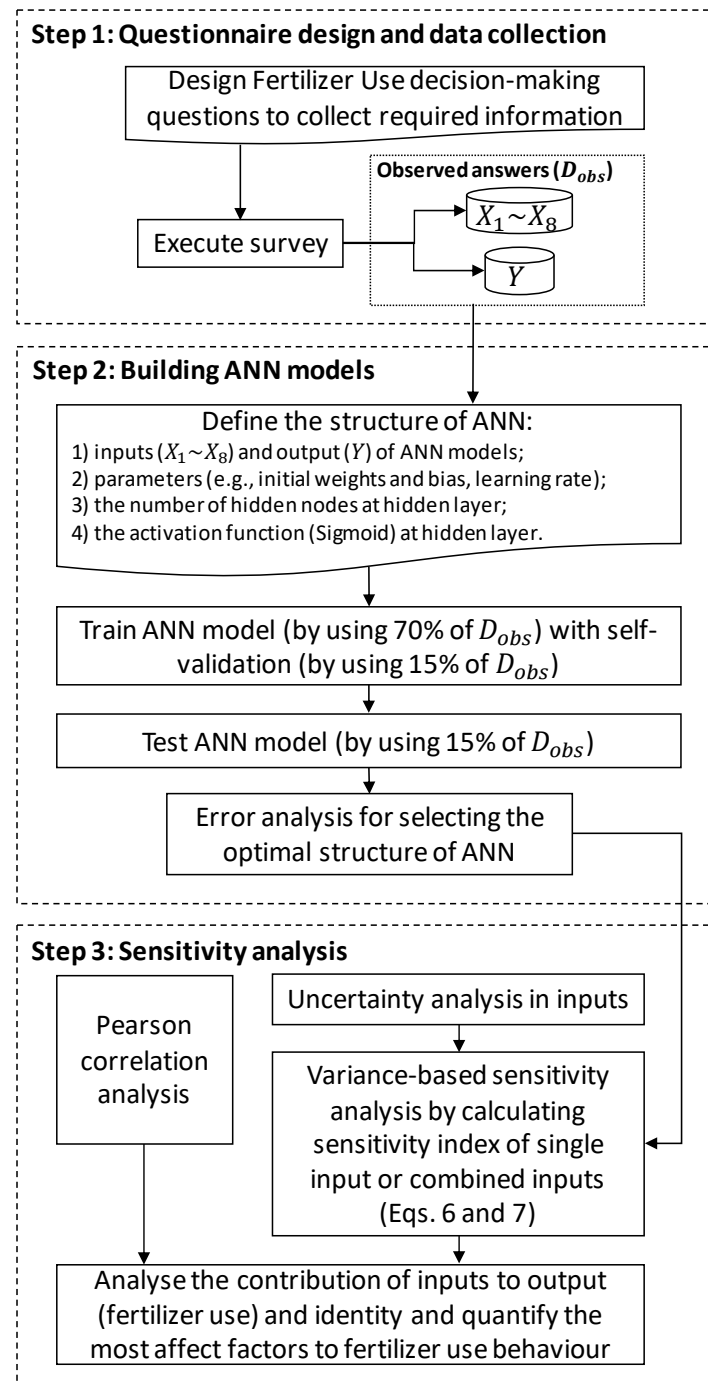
Step 1: Questionnaire design and data collection

Design Fertilizer Use decision-making questions to collect required information

Execute survey

Observed answers ($D_{obs}$)

$X_1 \sim X_8$

$Y$

Step 2: Building ANN models

Define the structure of ANN:
1) inputs ($X_1 \sim X_8$) and output ($Y$) of ANN models;
2) parameters (e.g., initial weights and bias, learning rate);
3) the number of hidden nodes at hidden layer;
4) the activation function (Sigmoid) at hidden layer.

Train ANN model (by using 70% of $D_{obs}$) with self-validation (by using 15% of $D_{obs}$)

Test ANN model (by using 15% of $D_{obs}$)

Error analysis for selecting the optimal structure of ANN

Step 3: Sensitivity analysis

Pearson correlation analysis

Uncertainty analysis in inputs

Variance-based sensitivity analysis by calculating sensitivity index of single input or combined inputs (Eqs. 6 and 7)

Analyse the contribution of inputs to output (fertilizer use) and identity and quantify the most affect factors to fertilizer use behaviour